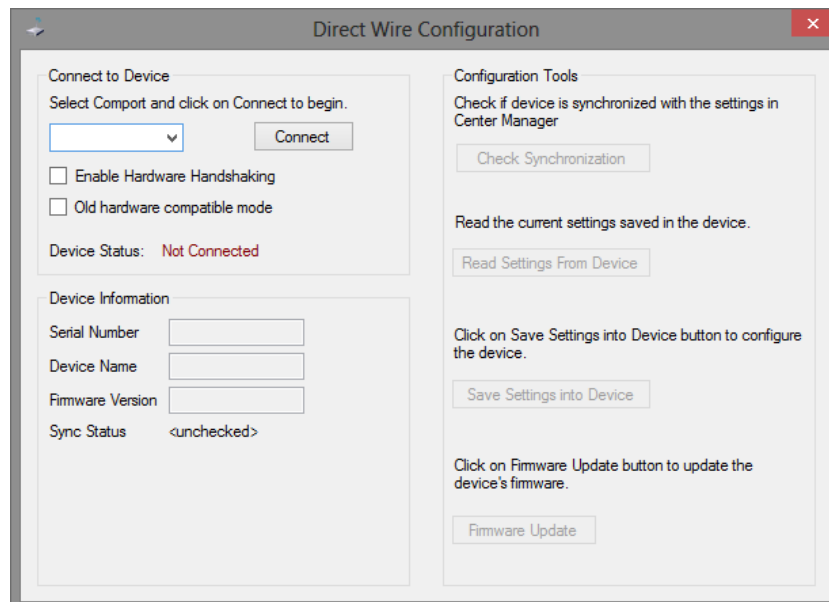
Direct Wire Configuration

Connect to Device

Select Comport and click on Connect to begin.

Connect

Enable Hardware Handshaking

Old hardware compatible mode

Device Status: Not Connected

Device Information

Serial Number

Device Name

Firmware Version

Sync Status <unchecked>

Configuration Tools

Check if device is synchronized with the settings in Center Manager

Check Synchronization

Read the current settings saved in the device.

Read Settings From Device

Click on Save Settings into Device button to configure the device.

Save Settings into Device

Click on Firmware Update button to update the device's firmware.

Firmware Update